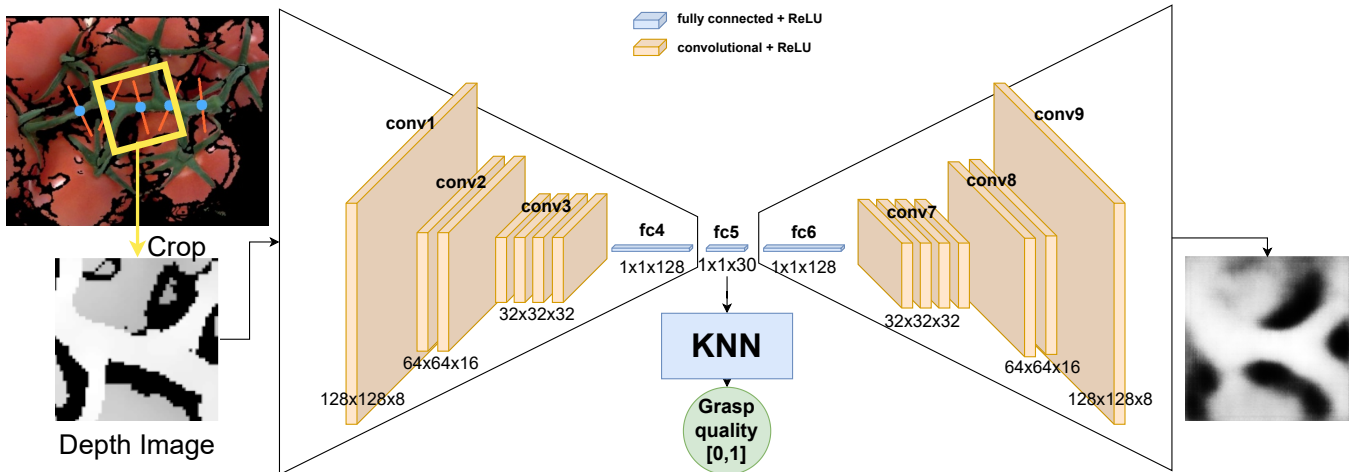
fully connected + ReLU
convolutional + ReLU

Crop

Depth Image

conv1
conv2
conv3
fc4
fc5
fc6
conv7
conv8
conv9

128x128x8
64x64x16
32x32x32
1x1x128
1x1x30
1x1x128
32x32x32
64x64x16
128x128x8

KNN

Grasp quality [0,1]